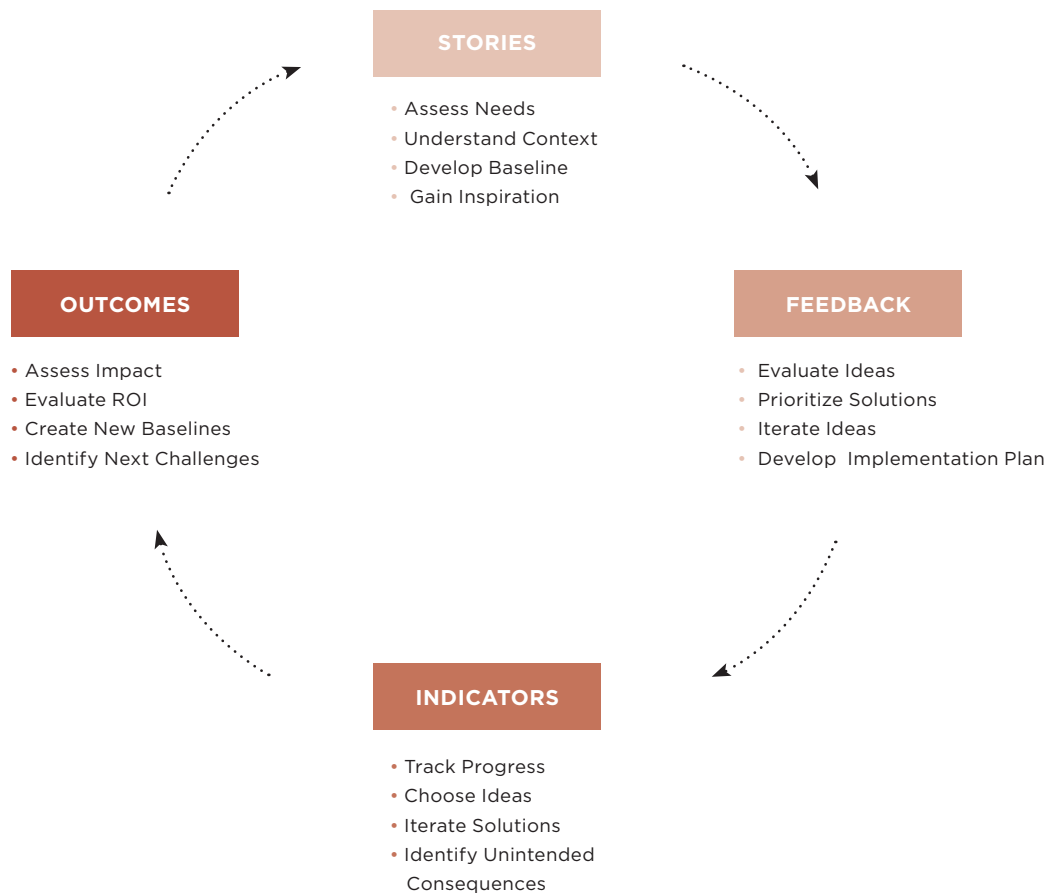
STORIES

• Assess Needs
• Understand Context
• Develop Baseline
• Gain Inspiration

OUTCOMES

• Assess Impact
• Evaluate ROI
• Create New Baselines
• Identify Next Challenges

FEEDBACK

• Evaluate Ideas
• Prioritize Solutions
• Iterate Ideas
• Develop Implementation Plan

INDICATORS

• Track Progress
• Choose Ideas
• Iterate Solutions
• Identify Unintended Consequences